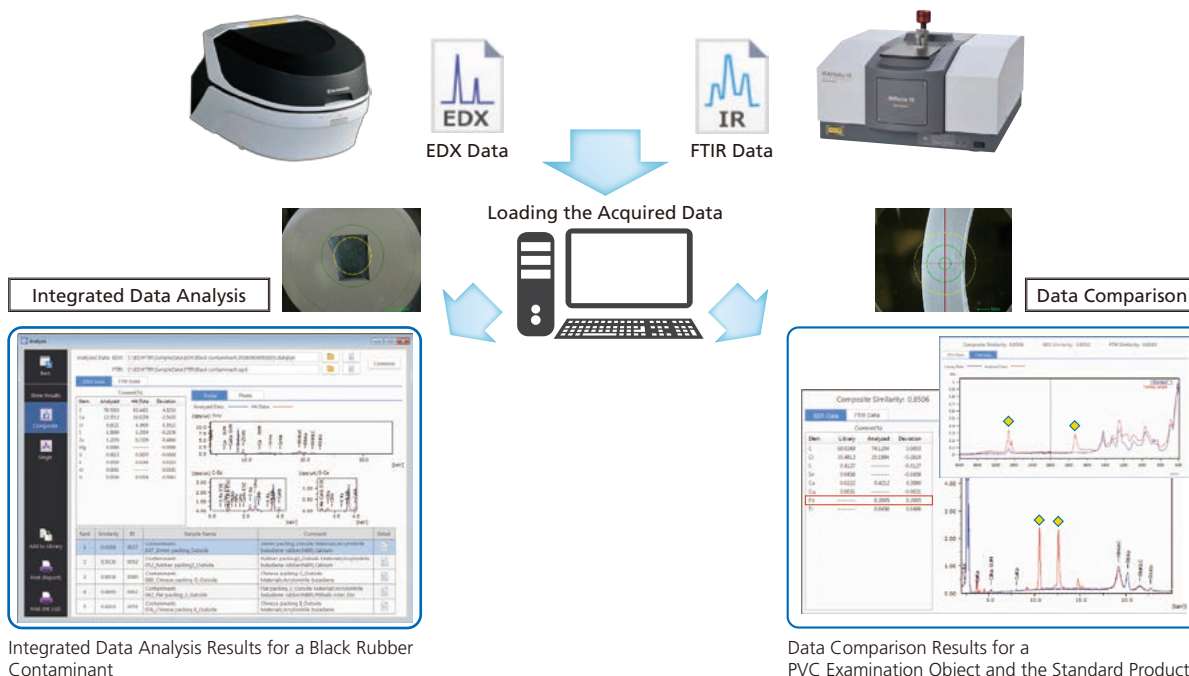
EDX

EDX Data

IR

FTIR Data

Loading the Acquired Data

Integrated Data Analysis

Data Comparison

Composite Similarity: 0.8506

EDX Data | FTIR Data

Integrated Data Analysis Results for a Black Rubber Contaminant

Data Comparison Results for a PVC Examination Object and the Standard Product